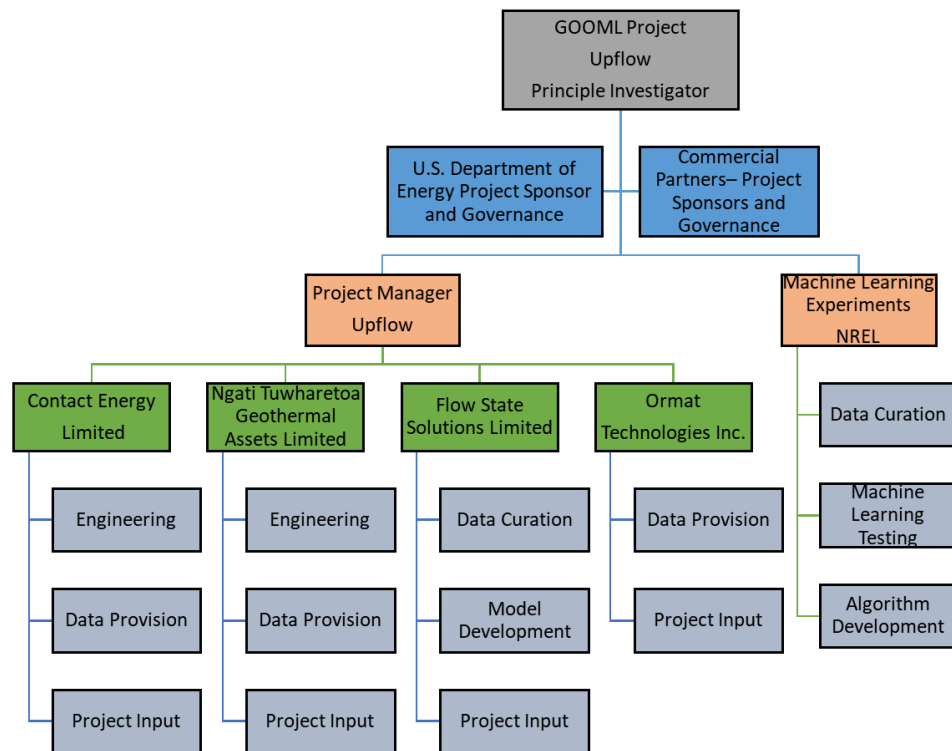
GOOML Project
Upflow
Principle Investigator

U.S. Department of Energy Project Sponsor and Governance

Commercial Partners– Project Sponsors and Governance

Project Manager
Upflow

Machine Learning Experiments
NREL

Contact Energy Limited

Ngati Tuwharetoa Geothermal Assets Limited

Flow State Solutions Limited

Ormat Technologies Inc.

Data Curation

Machine Learning Testing

Algorithm Development

Engineering

Data Provision

Project Input

Engineering

Data Provision

Project Input

Data Curation

Model Development

Project Input

Data Provision

Project Input